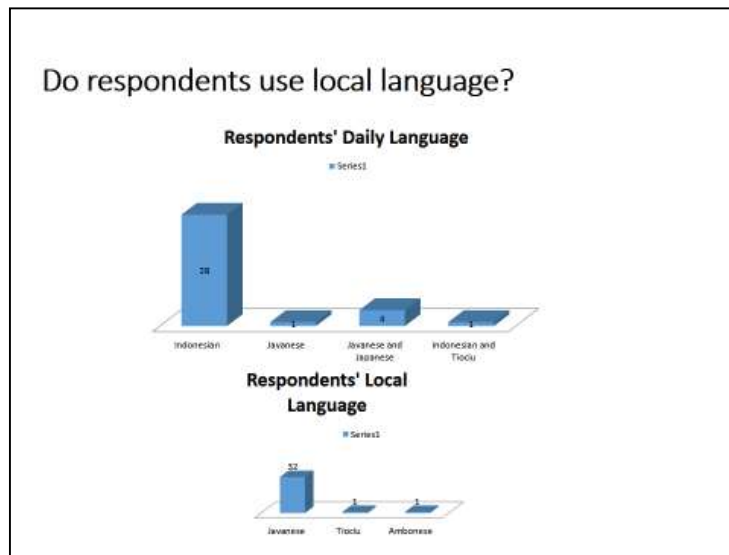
Do respondents use local language?

Respondents' Daily Language

Series1

28

1

4

1

Indonesian

Javanese

Javanese and Japanese

Indonesian and Tiociu

Respondents' Local Language

Series1

32

1

1

Javanese

Tiociu

Ambonese